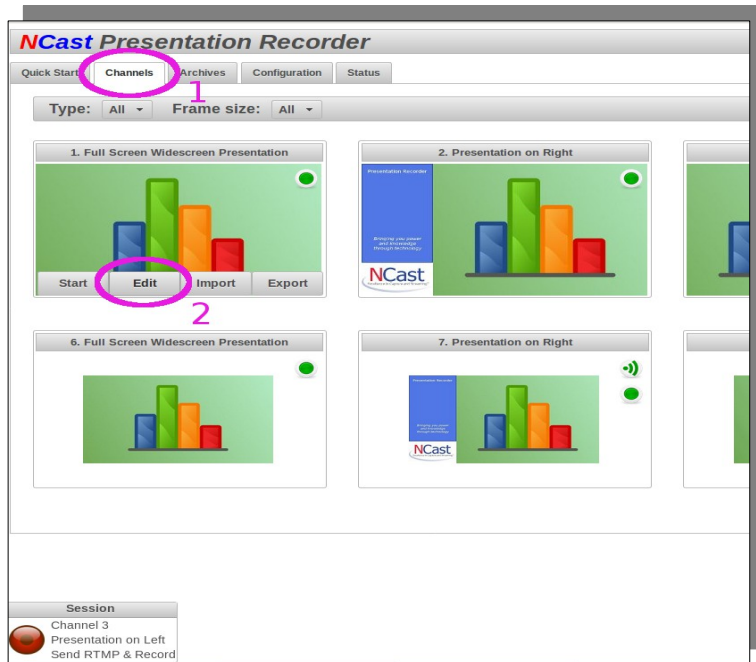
NCast Presentation Recorder

Quick Start | Channels | Archives | Configuration | Status

1

Type: All ▾  Frame size: All ▾

1. Full Screen Widescreen Presentation

Start | Edit | Import | Export

2

2. Presentation on Right

Presentation Recorder

Bringing you power and knowledge through technology

NCast

6. Full Screen Widescreen Presentation

7. Presentation on Right

NCast

Session

Channel 3
Presentation on Left
Send RTMP & Record